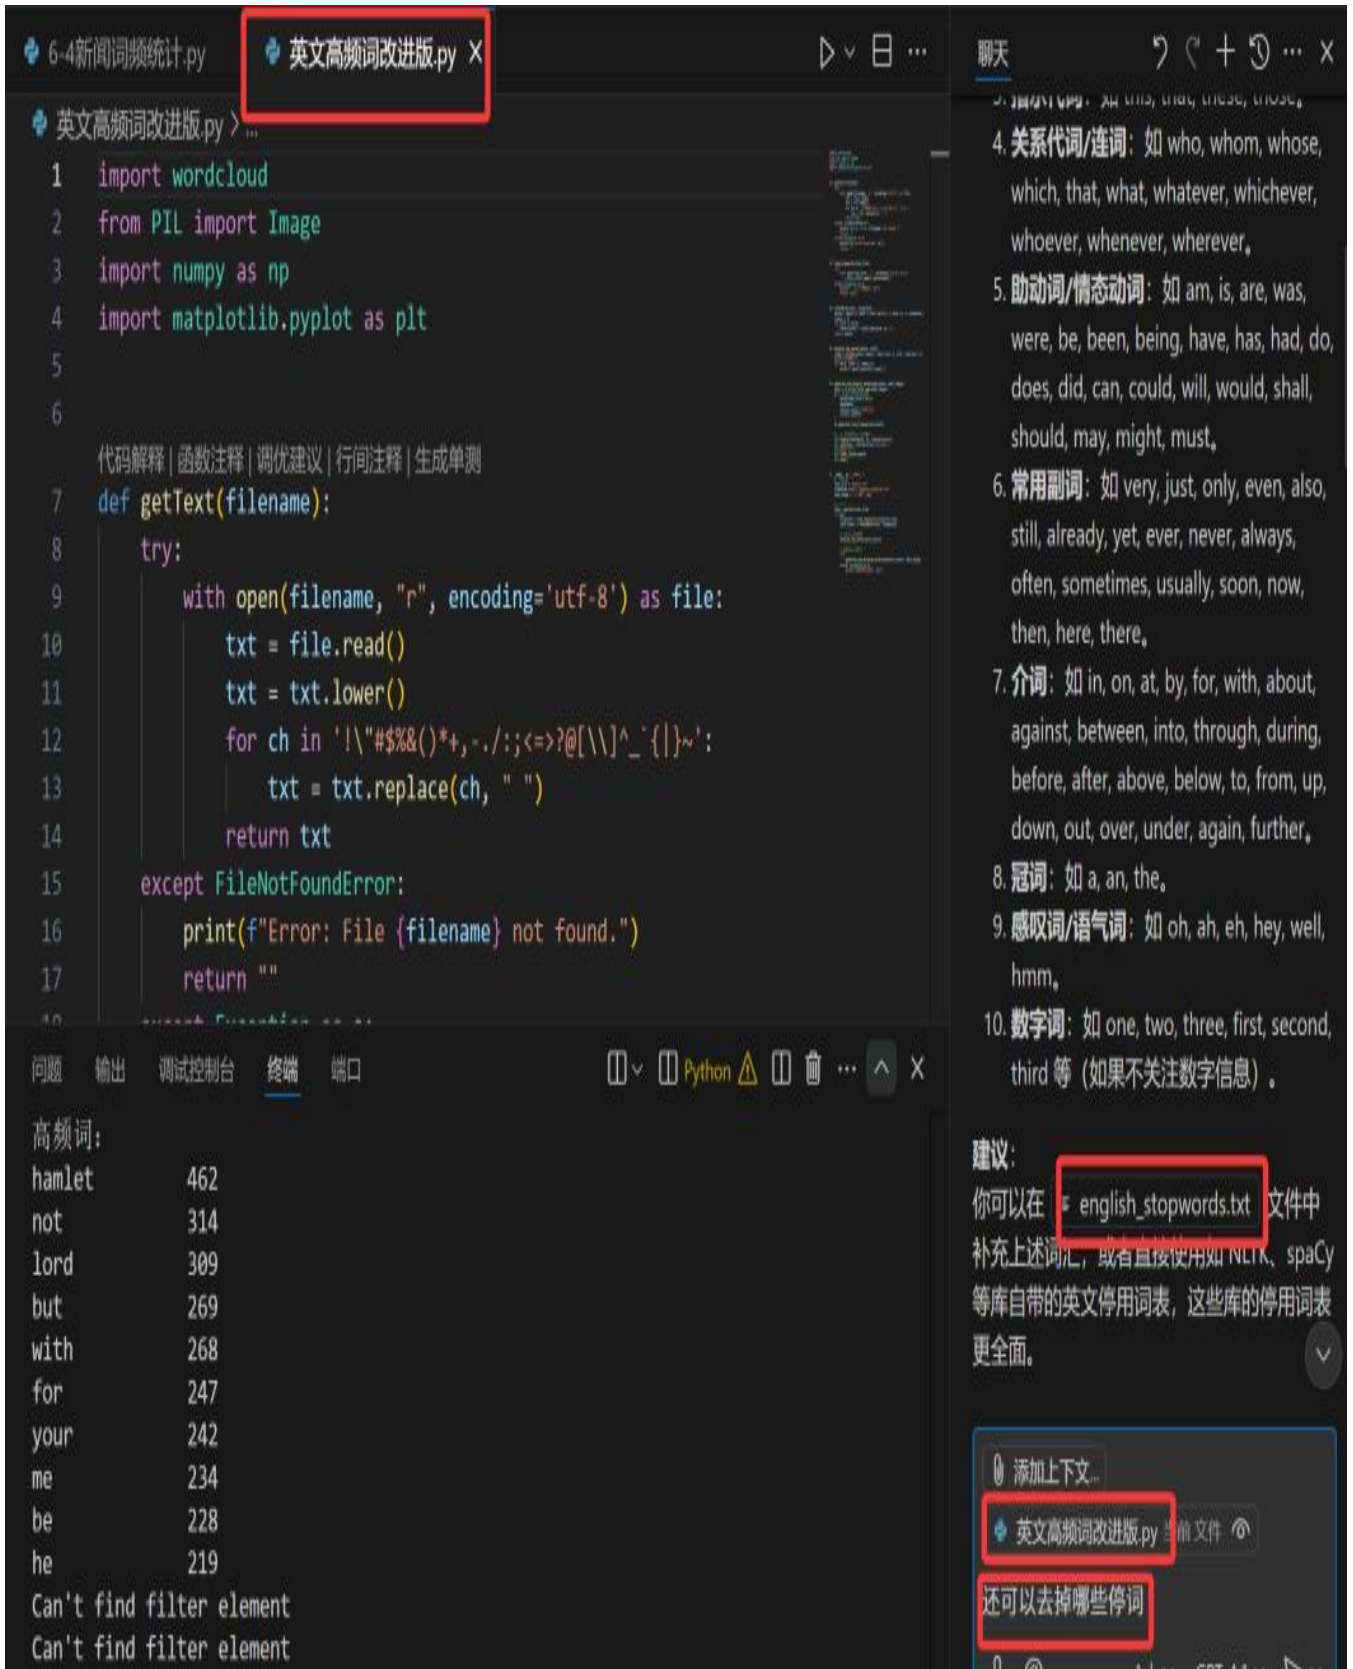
6-4新闻词频统计.py 英文高频词改进版.py X

英文高频词改进版.py > ...

1 import wordcloud
2 from PIL import Image
3 import numpy as np
4 import matplotlib.pyplot as plt
5
6
代码解释 | 函数注释 | 调优建议 | 行间注释 | 生成单测
7 def getText(filename):
8 try:
9 with open(filename, "r", encoding='utf-8') as file:
10 txt = file.read()
11 txt = txt.lower()
12 for ch in '!\"#$%&()*+,-./:;<=>?@[\\]^_`{|}~':
13 txt = txt.replace(ch, " ")
14 return txt
15 except FileNotFoundError:
16 print(f"Error: File {filename} not found.")
17 return ""

问题 输出 调试控制台 终端 端口 Python

高频词:
hamlet 462
not 314
lord 309
but 269
with 268
for 247
your 242
me 234
be 228
he 219
Can't find filter element
Can't find filter element

聊天

4. 关系代词/连词: 如 who, whom, whose, which, that, what, whatever, whichever, whoever, whenever, wherever。

5. 助动词/情态动词: 如 am, is, are, was, were, be, been, being, have, has, had, do, does, did, can, could, will, would, shall, should, may, might, must。

6. 常用副词: 如 very, just, only, even, also, still, already, yet, ever, never, always, often, sometimes, usually, soon, now, then, here, there。

7. 介词: 如 in, on, at, by, for, with, about, against, between, into, through, during, before, after, above, below, to, from, up, down, out, over, under, again, further。

8. 冠词: 如 a, an, the。

9. 感叹词/语气词: 如 oh, ah, eh, hey, well, hmm。

10. 数字词: 如 one, two, three, first, second, third 等 (如果不关注数字信息) 。

建议:
你可以在 english_stopwords.txt 文件中补充上述词汇, 或者直接使用如 NLTK、spaCy 等库自带的英文停用词表, 这些库的停用词表更全面。

添加上下文...
英文高频词改进版.py 当前文件
还可以去掉哪些停词